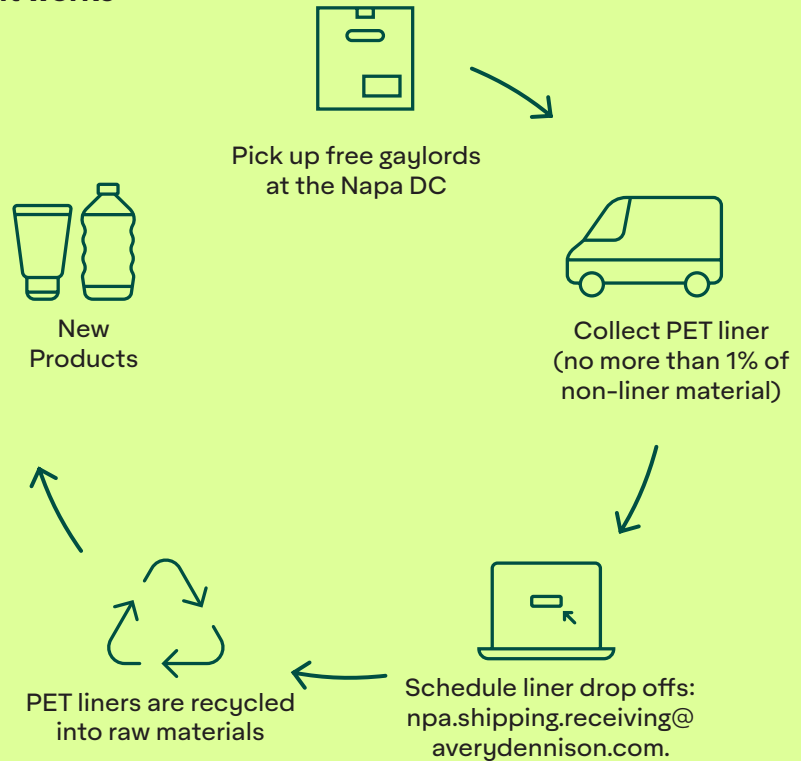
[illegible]

Pick up free gaylords at the Napa DC

Collect PET liner (no more than 1% of non-liner material)

Schedule liner drop offs: npa.shipping.receiving@ averydennison.com.

PET liners are recycled into raw materials

New Products